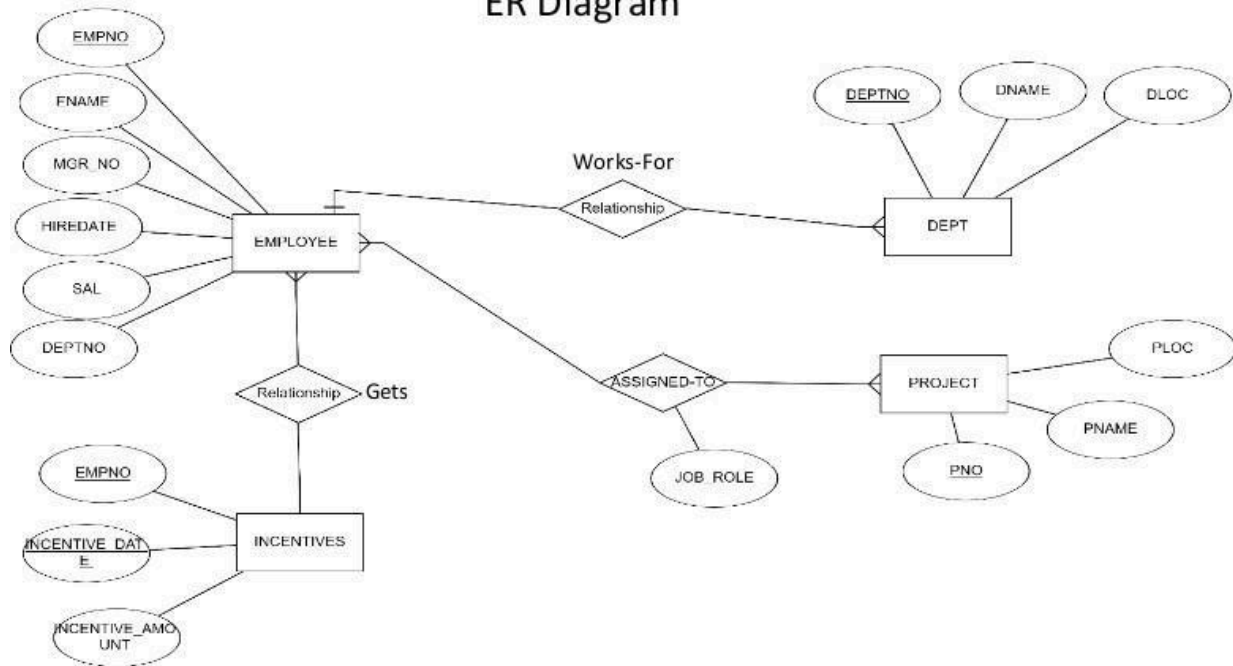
ER Diagram

EMPNO

FNAME

MGR_NO

HIREDATE

SAL

DEPTNO

EMPLOYEE

Works-For

Relationship

DEPTNO

DNAME

DLOC

DEPT

Relationship

Gets

ASSIGNED-TO

JOB_ROLE

PROJECT

PLOC

PNAME

PNO

EMPNO

INCENTIVE_DAT E

INCENTIVES

INCENTIVE_AMO UNT